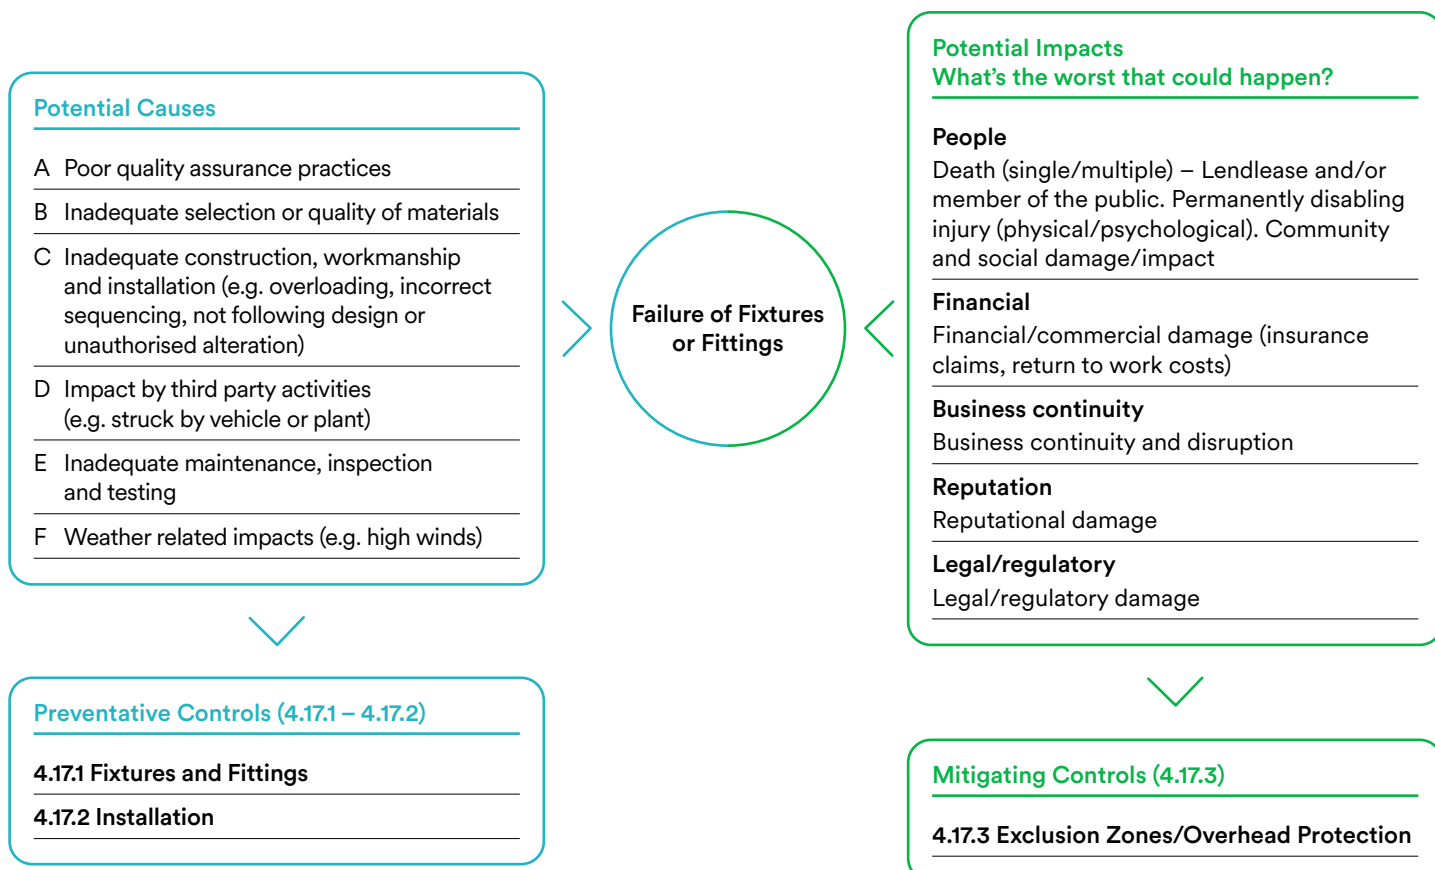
Potential Causes

A Poor quality assurance practices

B Inadequate selection or quality of materials

C Inadequate construction, workmanship and installation (e.g. overloading, incorrect sequencing, not following design or unauthorised alteration)

D Impact by third party activities (e.g. struck by vehicle or plant)

E Inadequate maintenance, inspection and testing

F Weather related impacts (e.g. high winds)

Failure of Fixtures or Fittings

Potential Impacts
What's the worst that could happen?

People
Death (single/multiple) – Lendlease and/or member of the public. Permanently disabling injury (physical/psychological). Community and social damage/impact

Financial
Financial/commercial damage (insurance claims, return to work costs)

Business continuity
Business continuity and disruption

Reputation
Reputational damage

Legal/regulatory
Legal/regulatory damage

Preventative Controls (4.17.1 – 4.17.2)

4.17.1 Fixtures and Fittings

4.17.2 Installation

Mitigating Controls (4.17.3)

4.17.3 Exclusion Zones/Overhead Protection